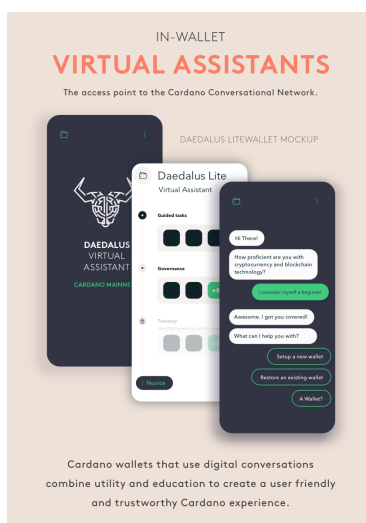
IN-WALLET

VIRTUAL ASSISTANTS

The access point to the Cardano Conversational Network.

DAEDALUS LITEWALLET MOCKUP

DAEDALUS VIRTUAL ASSISTANT

CARDANO MAINNET

Daedalus Lite

Virtual Assistant

Guided tasks

Governance

Treasury

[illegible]

Novice

Hi There!

How proficient are you with cryptocurrency and blockchain technology?

I consider myself a beginner

Awesome. I got you covered!

What can I help you with?

Setup a new wallet

Restore an existing wallet

A Wallet?

Cardano wallets that use digital conversations combine utility and education to create a user friendly and trustworthy Cardano experience.